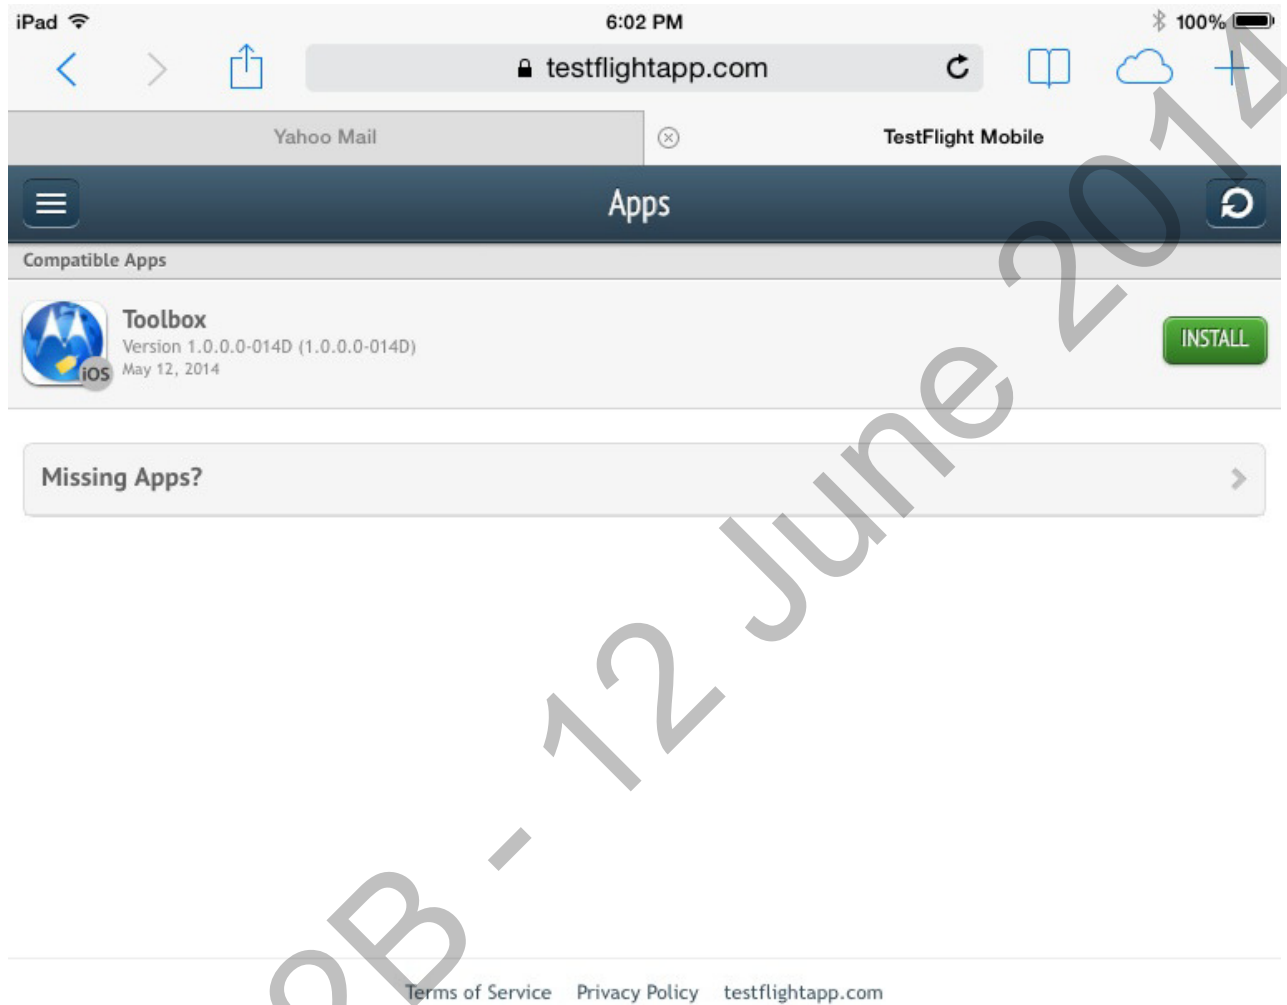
iPad 6:02 PM 100%

testflightapp.com

Yahoo Mail

TestFlight Mobile

Apps

Compatible Apps

Toolbox
Version 1.0.0.0-014D (1.0.0.0-014D)
May 12, 2014

iOS

INSTALL

Missing Apps?

Terms of Service Privacy Policy testflightapp.com

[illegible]B - 12 June 201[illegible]